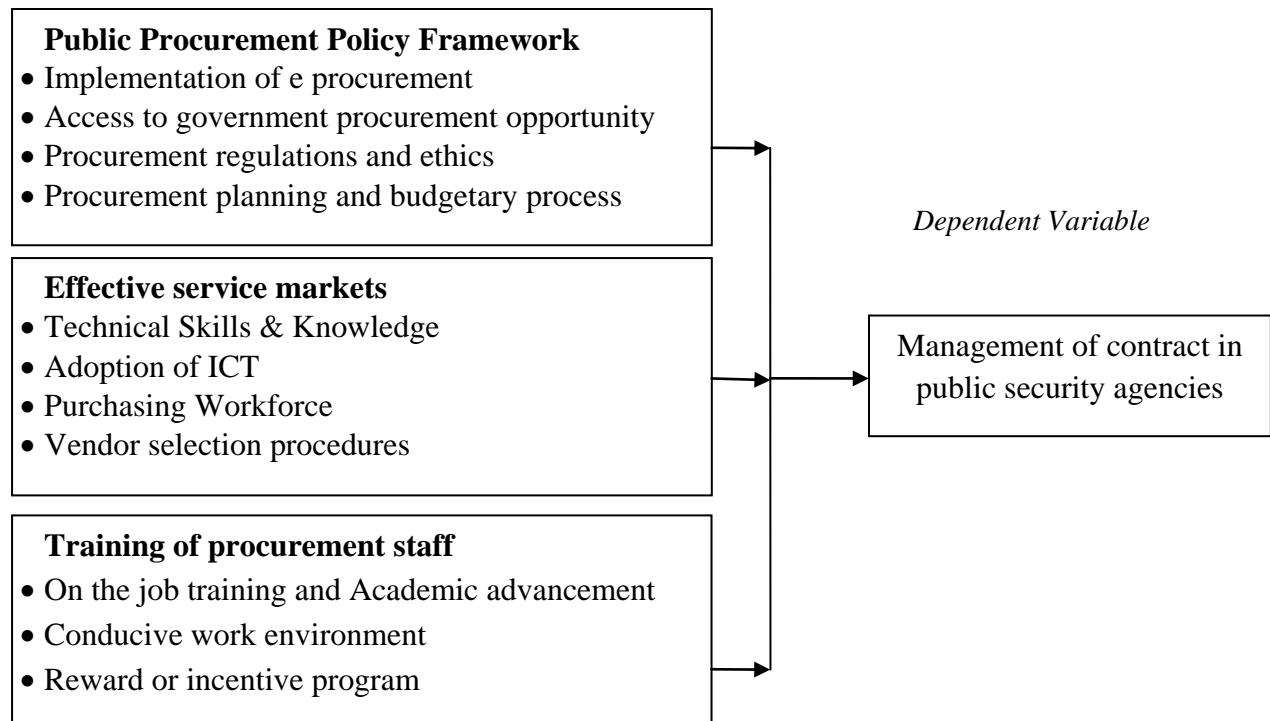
**Public Procurement Policy Framework**
- Implementation of e procurement
- Access to government procurement opportunity
- Procurement regulations and ethics
- Procurement planning and budgetary process

*Dependent Variable*

**Effective service markets**
- Technical Skills & Knowledge
- Adoption of ICT
- Purchasing Workforce
- Vendor selection procedures

Management of contract in public security agencies

**Training of procurement staff**
- On the job training and Academic advancement
- Conducive work environment
- Reward or incentive program